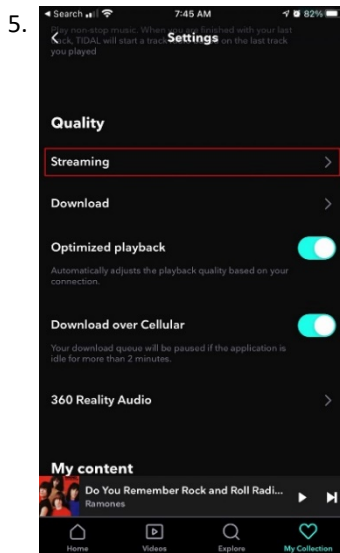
5.

◄ Search 7:45 AM 82%

Settings

Play non-stop music. When you've finished with your last track, TIDAL will start a track based on the last track you played

Quality

Streaming

Download

Optimized playback

Automatically adjusts the playback quality based on your connection.

Download over Cellular

Your download queue will be paused if the application is idle for more than 2 minutes.

360 Reality Audio

My content

Do You Remember Rock and Roll Radi...
Ramones

Home Videos Explore My Collection